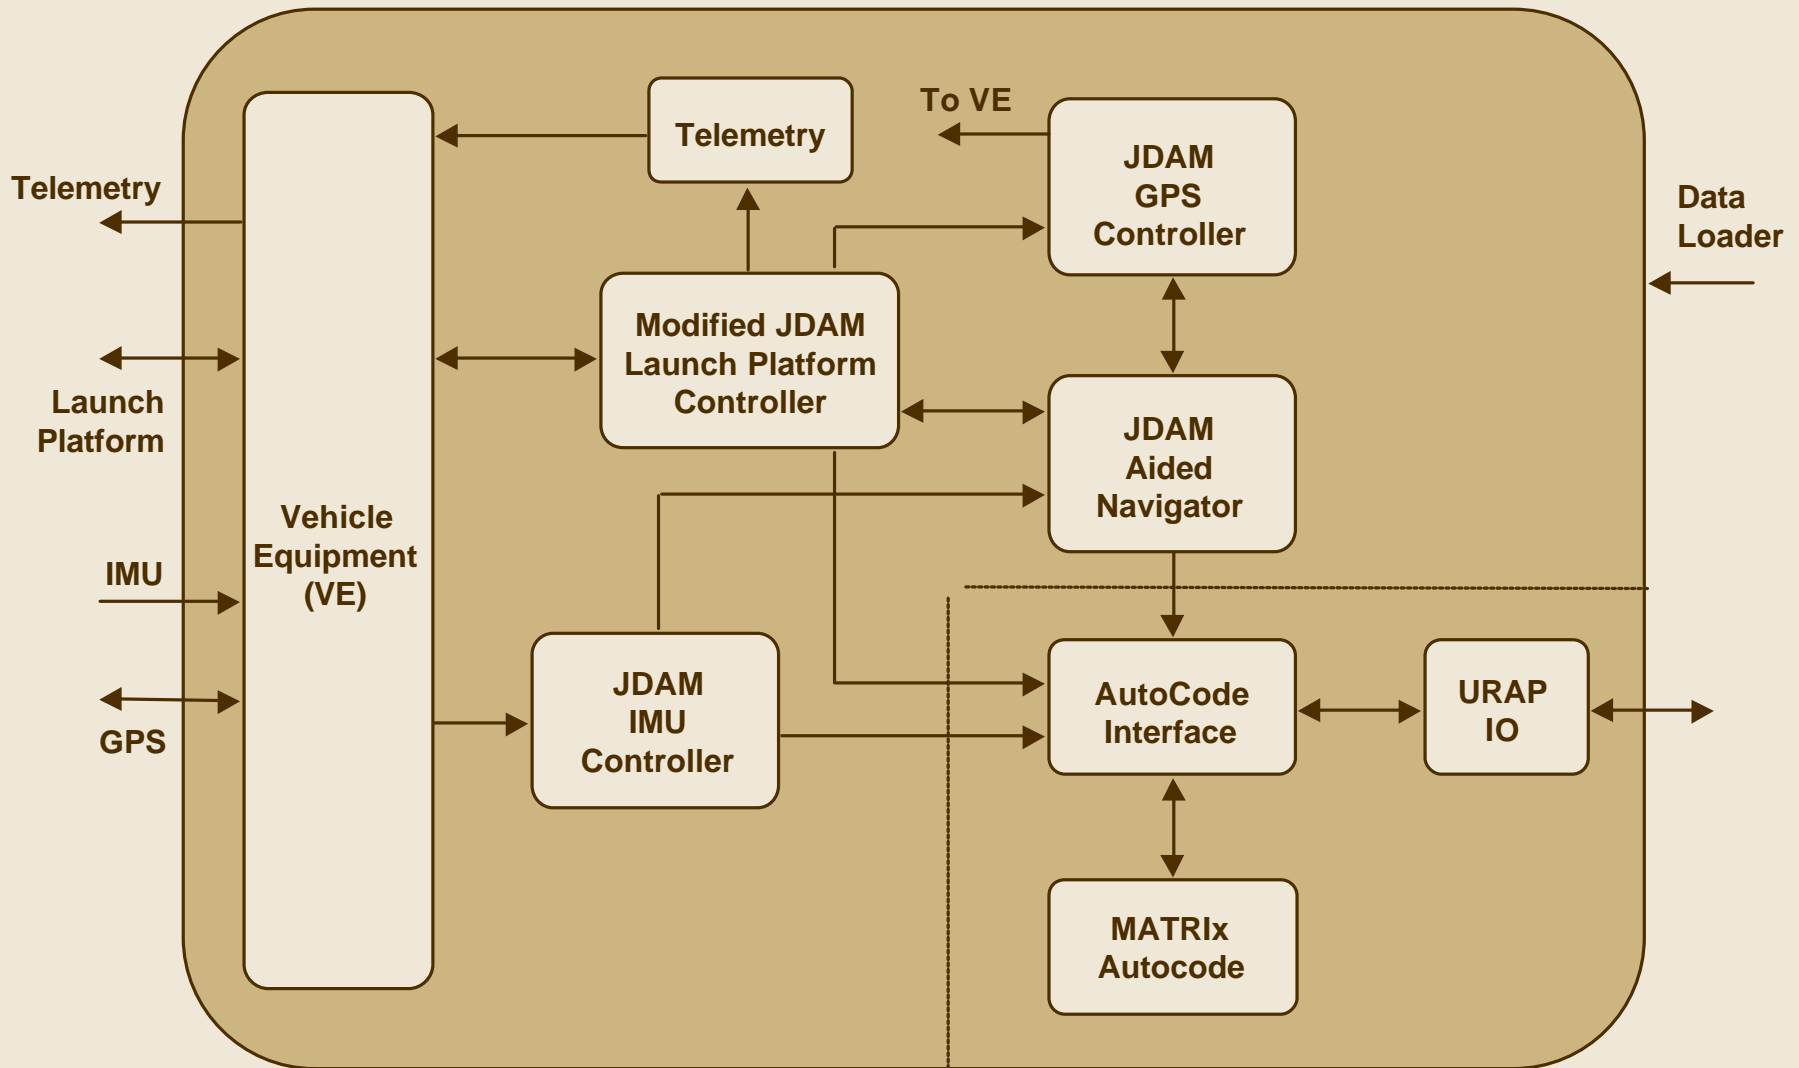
Telemetry

To VE

JDAM GPS Controller

Data Loader

Telemetry

Modified JDAM Launch Platform Controller

Launch Platform

JDAM Aided Navigator

Vehicle Equipment (VE)

IMU

GPS

JDAM IMU Controller

AutoCode Interface

URAP IO

MATRIx Autocode